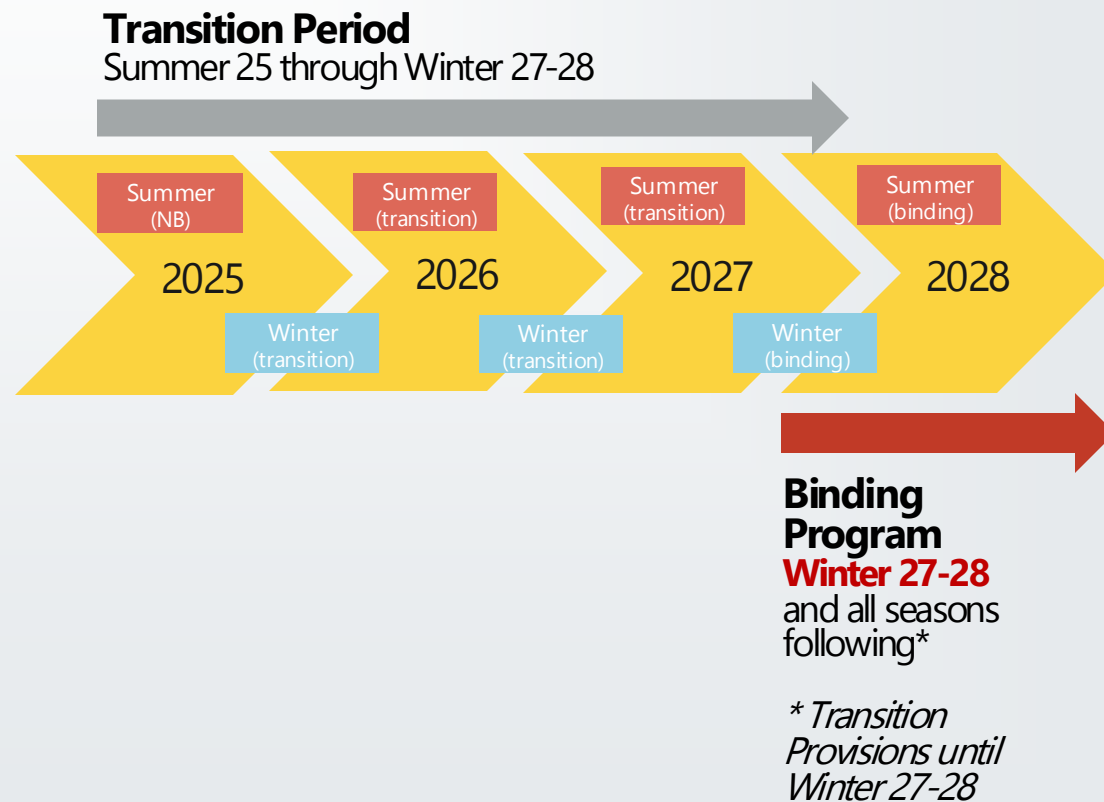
Transition Period
Summer 25 through Winter 27-28

Summer
(NB)
2025
Winter
(transition)

Summer
(transition)
2026
Winter
(transition)

Summer
(transition)
2027
Winter
(binding)

Summer
(binding)
2028

Binding Program
Winter 27-28
and all seasons following*

* Transition Provisions until Winter 27-28